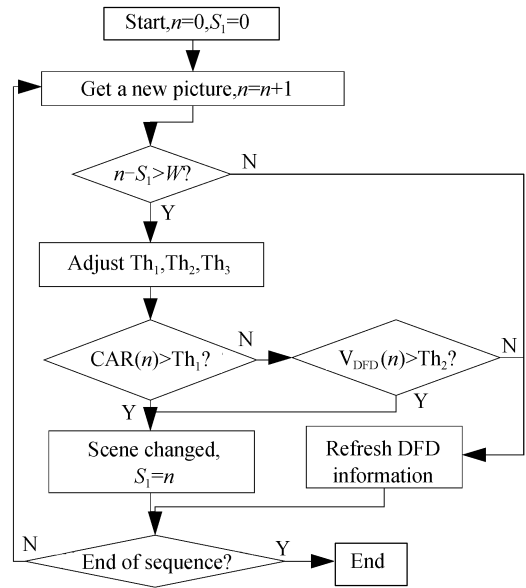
Start,$n$=0,$S_1$=0

Get a new picture,$n$=$n$+1

$n$−$S_1$>$W$?

N

Y

Adjust Th$_1$,Th$_2$,Th$_3$

CAR($n$)>Th$_1$?

N

V$_{DFD}$($n$)>Th$_2$?

N

Y

Y

Scene changed, $S_1$=$n$

Refresh DFD information

N

End of sequence?

Y

End